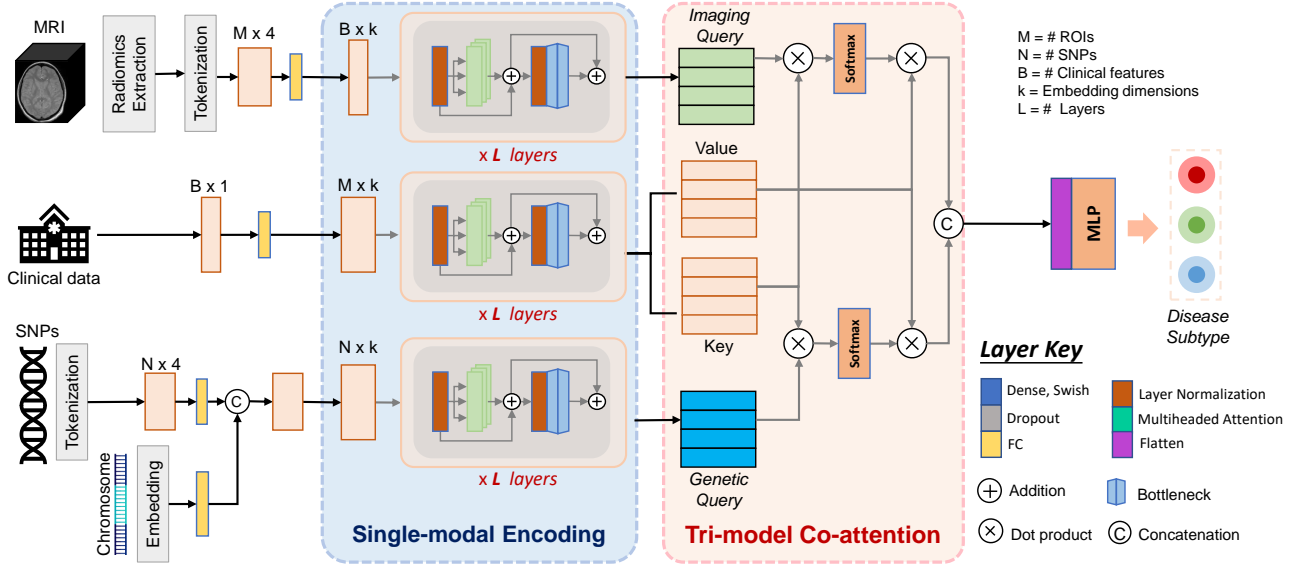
MRI

Radiomics Extraction

Tokenization

M x 4

B x k

x L layers

Imaging Query

Softmax

M = # ROIs
N = # SNPs
B = # Clinical features
k = Embedding dimensions
L = # Layers

B x 1

M x k

Value

Clinical data

x L layers

C

MLP

Key

Softmax

Disease Subtype

SNPs

Tokenization

N x 4

C

N x k

x L layers

Genetic Query

Chromosome

Embedding

Layer Key

Dense, Swish
Dropout
FC
Layer Normalization
Multiheaded Attention
Flatten
Addition
Bottleneck
Dot product
Concatenation

Single-modal Encoding

Tri-model Co-attention